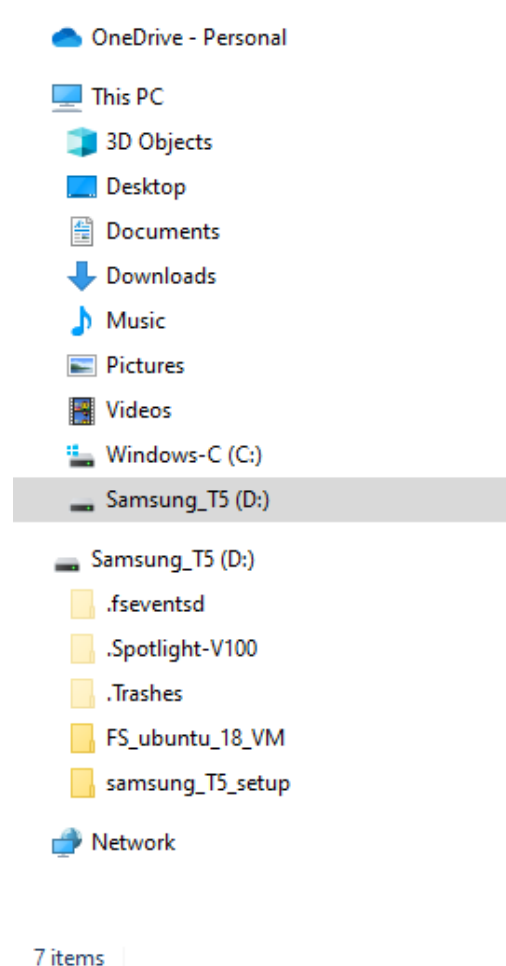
OneDrive - Personal

This PC

3D Objects

Desktop

Documents

Downloads

Music

Pictures

Videos

Windows-C (C:)

Samsung_T5 (D:)

Samsung_T5 (D:)

.fseventsd

.Spotlight-V100

.Trashes

FS_ubuntu_18_VM

samsung_T5_setup

Network

7 items